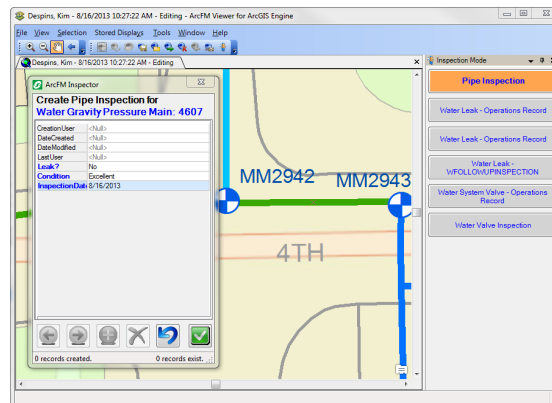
Despins, Kim - 8/16/2013 10:27:22 AM - Editing - ArcFM Viewer for ArcGIS Engine

File View Selection Stored Displays Tools Window Help

Despins, Kim - 8/16/2013 10:27:22 AM - Editing

ArcFM Inspector

Create Pipe Inspection for
Water Gravity Pressure Main: 4607

| | |
|---|---|
| CreationUser | <Null> |
| DateCreated | <Null> |
| DateModified | <Null> |
| LastUser | <Null> |
| Leak? | No |
| Condition | Excellent |
| InspectionDat | 8/16/2013 |

0 records created. 0 records exist.

MM2942

MM2943

4TH

Inspection Mode

Pipe Inspection

Water Leak - Operations Record

Water Leak - Operations Record

Water Leak - W/FOLLOWUPINSPECTION

Water System Valve - Operations Record

Water Valve Inspection